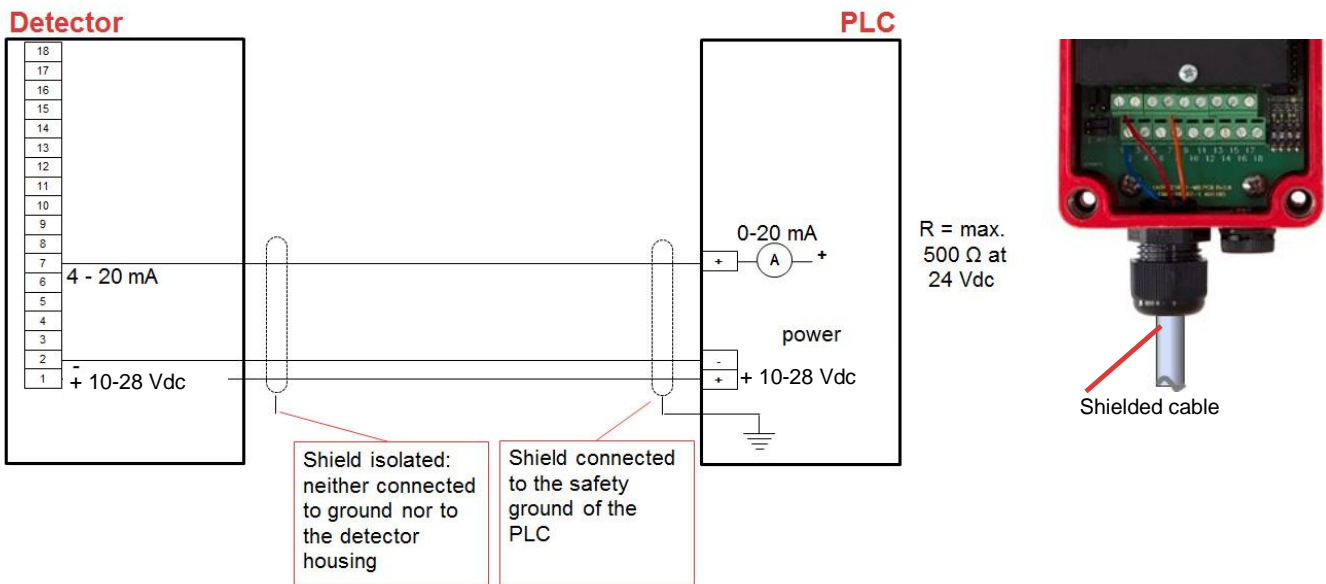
Detector

PLC

18
17
16
15
14
13
12
11
10
9
8
7
6
5
4
3
2
1

4 - 20 mA

-
+ 10-28 Vdc

0-20 mA

A

+

+

power

-
+

+ 10-28 Vdc

R = max. 500 Ω at 24 Vdc

Shielded cable

Shield isolated: neither connected to ground nor to the detector housing

Shield connected to the safety ground of the PLC